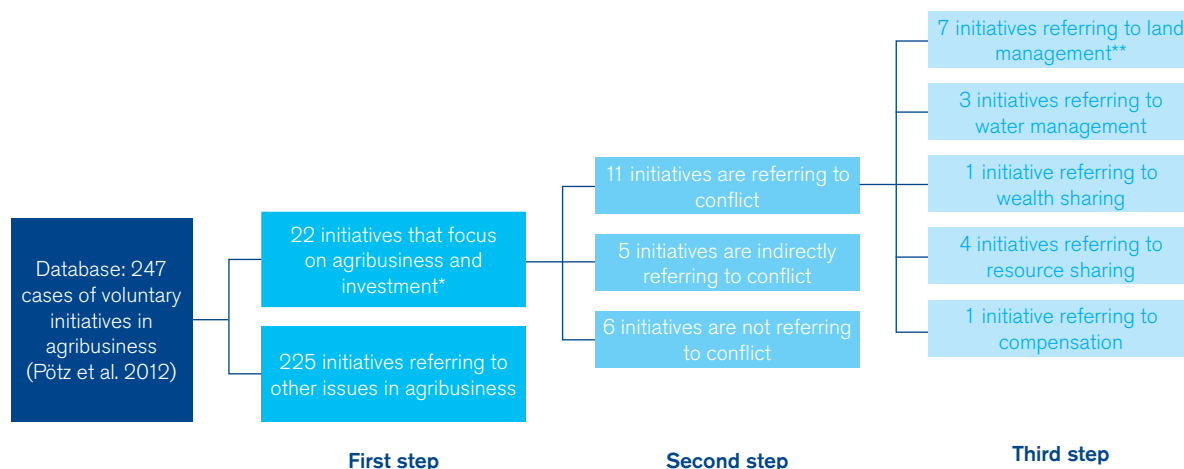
Database: 247 cases of voluntary initiatives in agribusiness (Pötz et al. 2012)

22 initiatives that focus on agribusiness and investment*

225 initiatives referring to other issues in agribusiness

First step

11 initiatives are referring to conflict

5 initiatives are indirectly referring to conflict

6 initiatives are not referring to conflict

Second step

7 initiatives referring to land management**

3 initiatives referring to water management

1 initiative referring to wealth sharing

4 initiatives referring to resource sharing

1 initiative referring to compensation

Third step